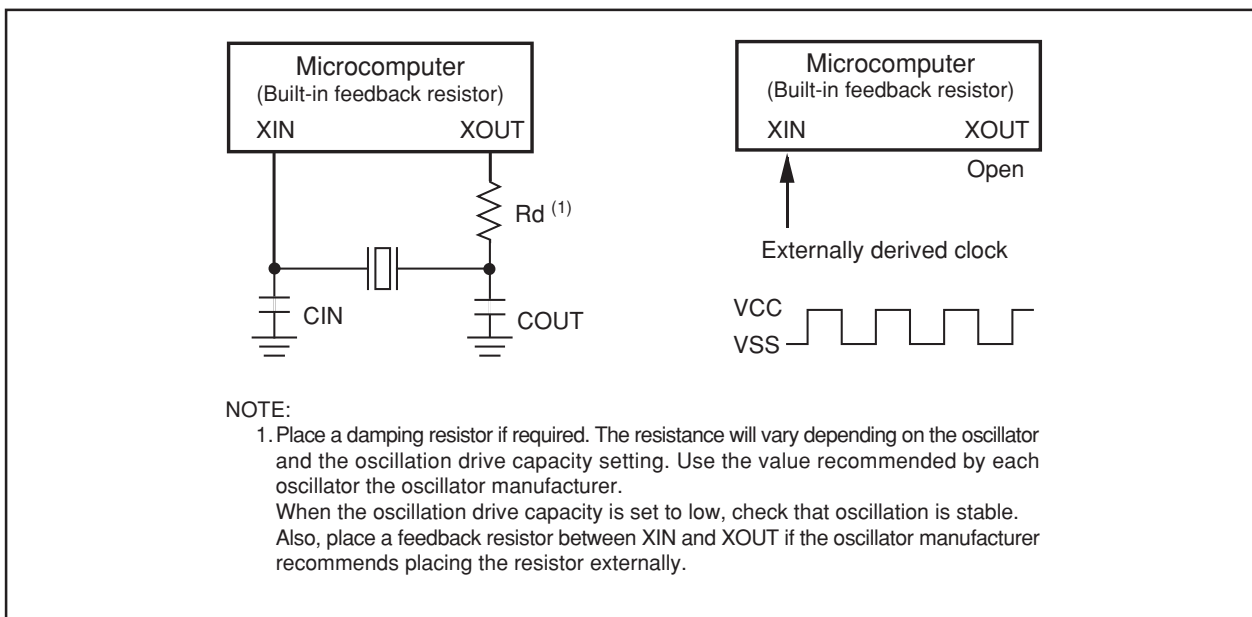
Microcomputer
(Built-in feedback resistor)
XIN XOUT

Rd $^{(1)}$

CIN COUT

Microcomputer
(Built-in feedback resistor)
XIN XOUT
Open

Externally derived clock

VCC
VSS

NOTE:
1. Place a damping resistor if required. The resistance will vary depending on the oscillator and the oscillation drive capacity setting. Use the value recommended by each oscillator the oscillator manufacturer.
When the oscillation drive capacity is set to low, check that oscillation is stable.
Also, place a feedback resistor between XIN and XOUT if the oscillator manufacturer recommends placing the resistor externally.